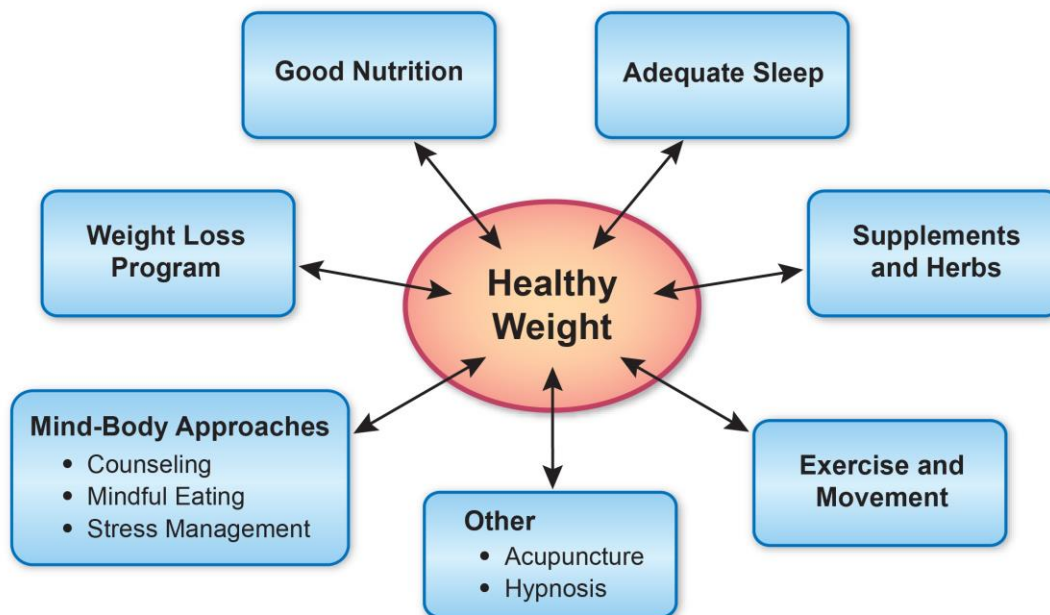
Good Nutrition

Adequate Sleep

Weight Loss Program

Healthy Weight

Supplements and Herbs

Mind-Body Approaches
• Counseling
• Mindful Eating
• Stress Management

Other
• Acupuncture
• Hypnosis

Exercise and Movement